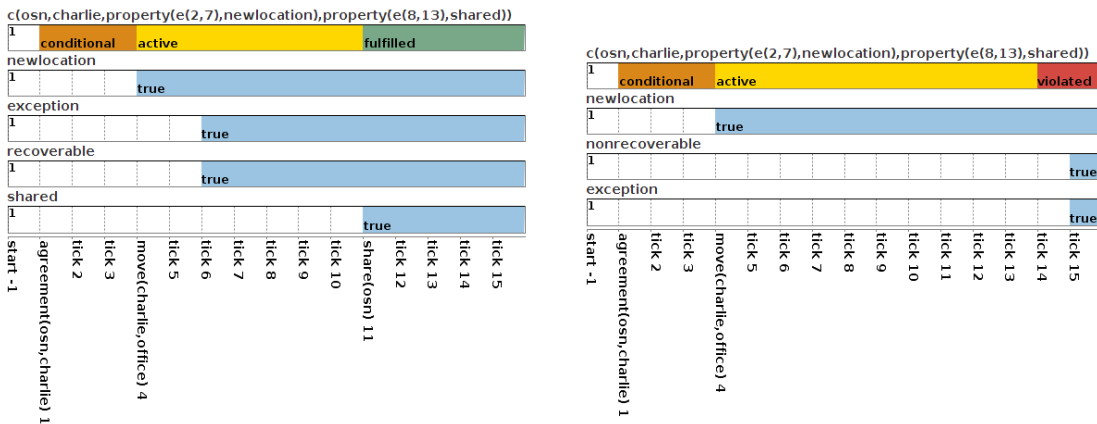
c(osn,charlie,property(e(2,7),newlocation),property(e(8,13),shared))
1 conditional active fulfilled
newlocation
1 true
exception
1 true
recoverable
1 true
shared
1 true
start - 1
agreement(osn,charlie) 1
tick 2
tick 3
move(charlie,office) 4
tick 5
tick 6
tick 7
tick 8
tick 9
tick 10
share(osn) 11
tick 12
tick 13
tick 14
tick 15

c(osn,charlie,property(e(2,7),newlocation),property(e(8,13),shared))
1 conditional active violated
newlocation
1 true
nonrecoverable
1 true
exception
1 true
start - 1
agreement(osn,charlie) 1
tick 2
tick 3
move(charlie,office) 4
tick 5
tick 6
tick 7
tick 8
tick 9
tick 10
tick 11
tick 12
tick 13
tick 14
tick 15